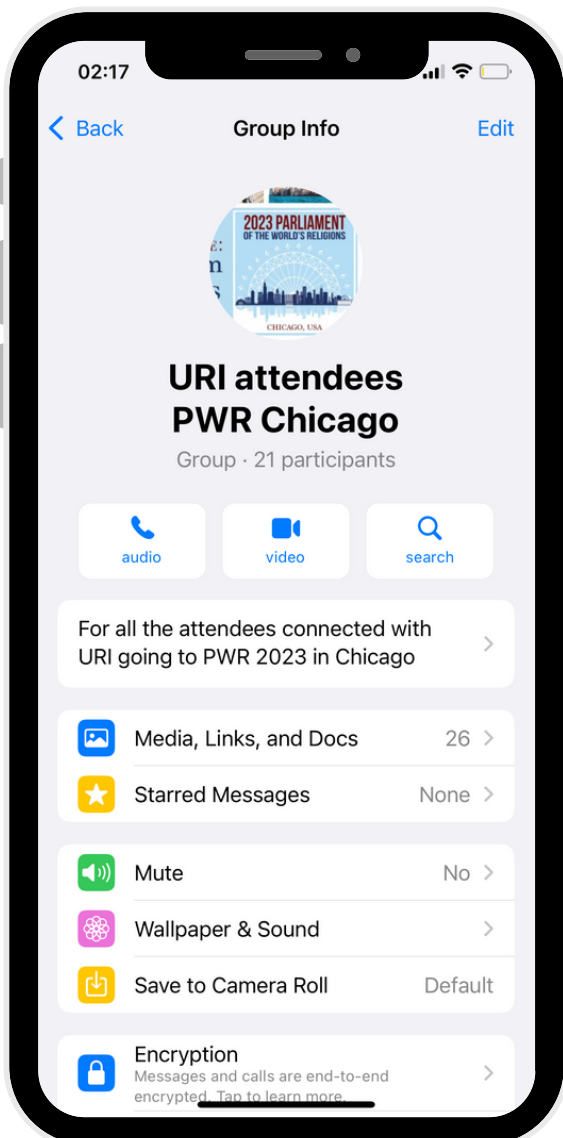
02:17

Back Group Info Edit

2023 PARLIAMENT OF THE WORLD'S RELIGIONS

CHICAGO, USA

URI attendees PWR Chicago

Group · 21 participants

audio video search

For all the attendees connected with URI going to PWR 2023 in Chicago

Media, Links, and Docs 26

Starred Messages None

Mute No

Wallpaper & Sound

Save to Camera Roll Default

Encryption
Messages and calls are end-to-end encrypted. Tap to learn more.